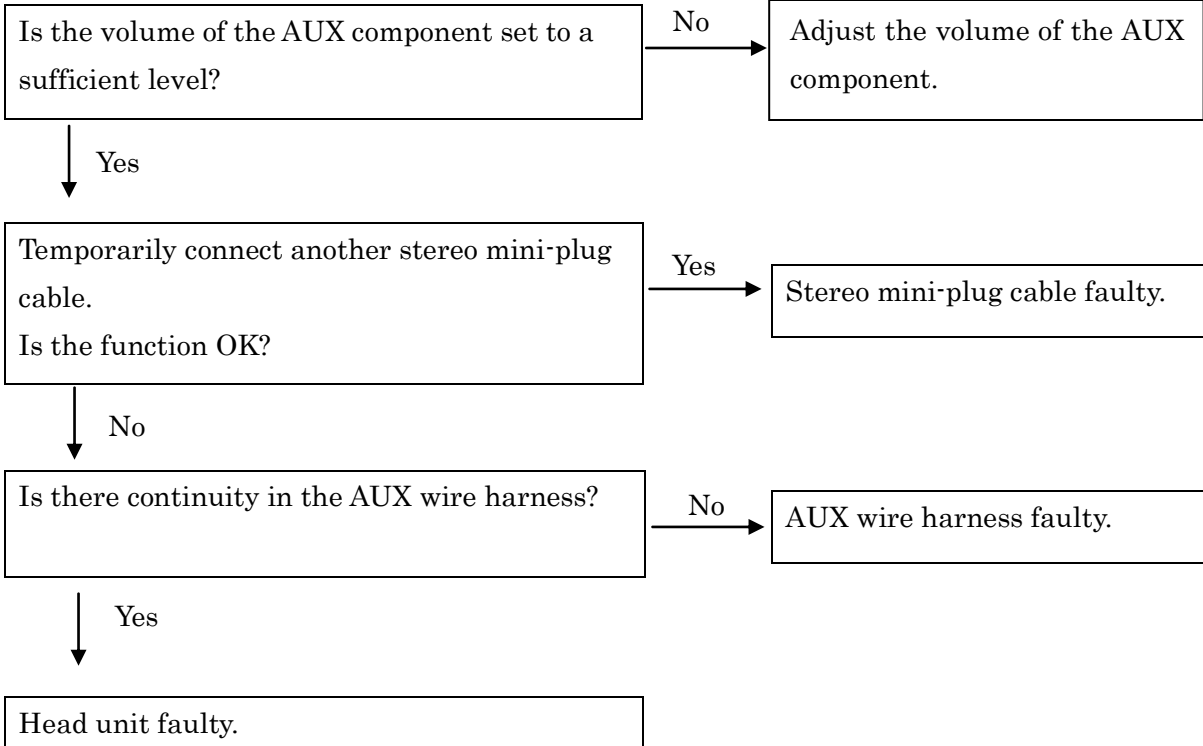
Is the volume of the AUX component set to a sufficient level?

No

Adjust the volume of the AUX component.

Yes

Temporarily connect another stereo mini-plug cable.
Is the function OK?

Yes

Stereo mini-plug cable faulty.

No

Is there continuity in the AUX wire harness?

No

AUX wire harness faulty.

Yes

Head unit faulty.